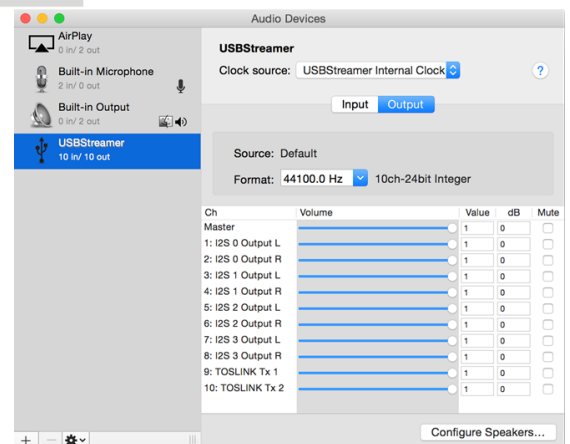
Audio Devices

AirPlay
0 in/ 2 out

Built-in Microphone
2 in/ 0 out

Built-in Output
0 in/ 2 out

USBStreamer
10 in/ 10 out

USBStreamer

Clock source: USBStreamer Internal Clock

?

Input Output

Source: Default

Format: 44100.0 Hz 10ch-24bit Integer

| Ch | Volume | Value | dB | Mute |
|---|---|---|---|---|
| Master | | 1 | 0 | |
| 1: I2S 0 Output L | | 1 | 0 | |
| 2: I2S 0 Output R | | 1 | 0 | |
| 3: I2S 1 Output L | | 1 | 0 | |
| 4: I2S 1 Output R | | 1 | 0 | |
| 5: I2S 2 Output L | | 1 | 0 | |
| 6: I2S 2 Output R | | 1 | 0 | |
| 7: I2S 3 Output L | | 1 | 0 | |
| 8: I2S 3 Output R | | 1 | 0 | |
| 9: TOSLINK Tx 1 | | 1 | 0 | |
| 10: TOSLINK Tx 2 | | 1 | 0 | |

+ —

Configure Speakers...